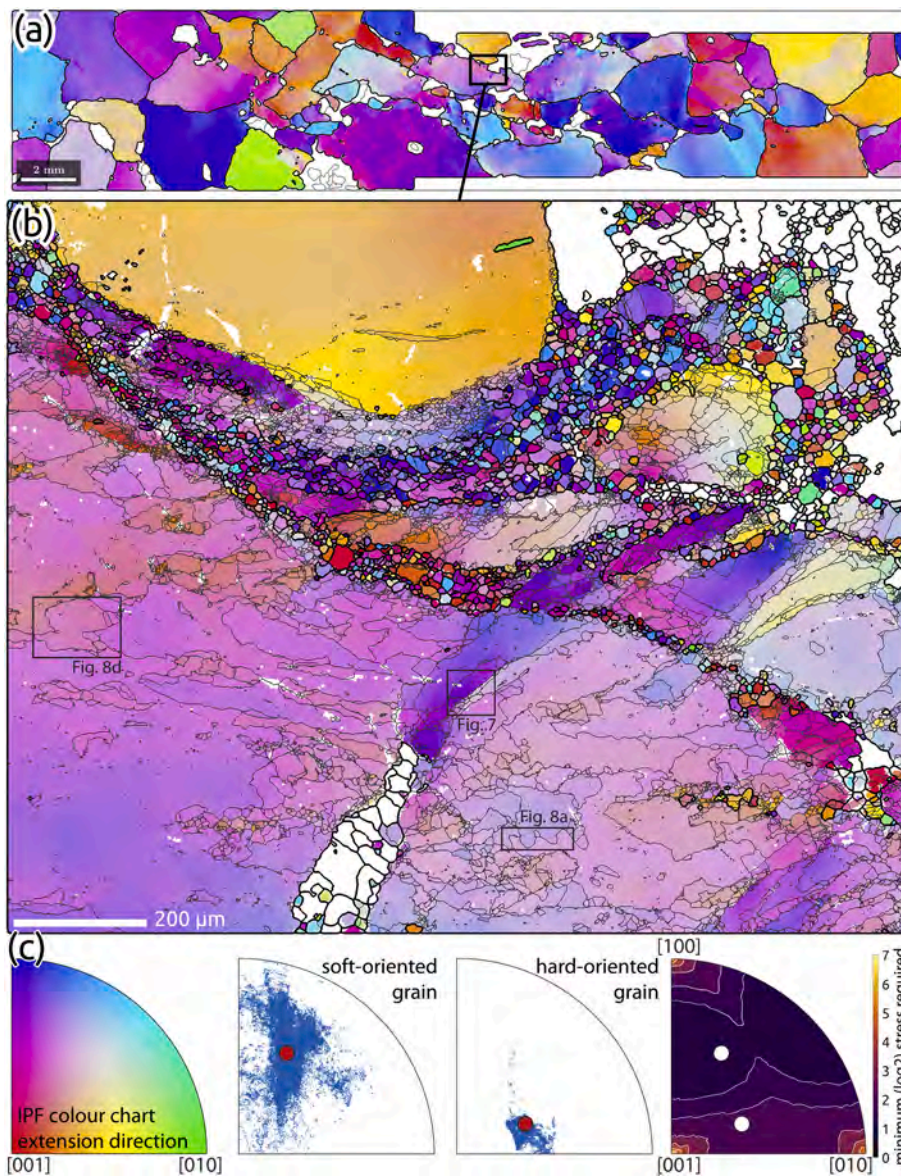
(a)
2 mm
(b)
Fig. 8d
Fig. 7
Fig. 8a
200 μm
(c)
IPF colour chart
extension direction
[001]
[010]
soft-oriented grain
hard-oriented grain
[100]
[001]
[010]
7
6
5
4
3
2
1
0
minimum (log2) stress required